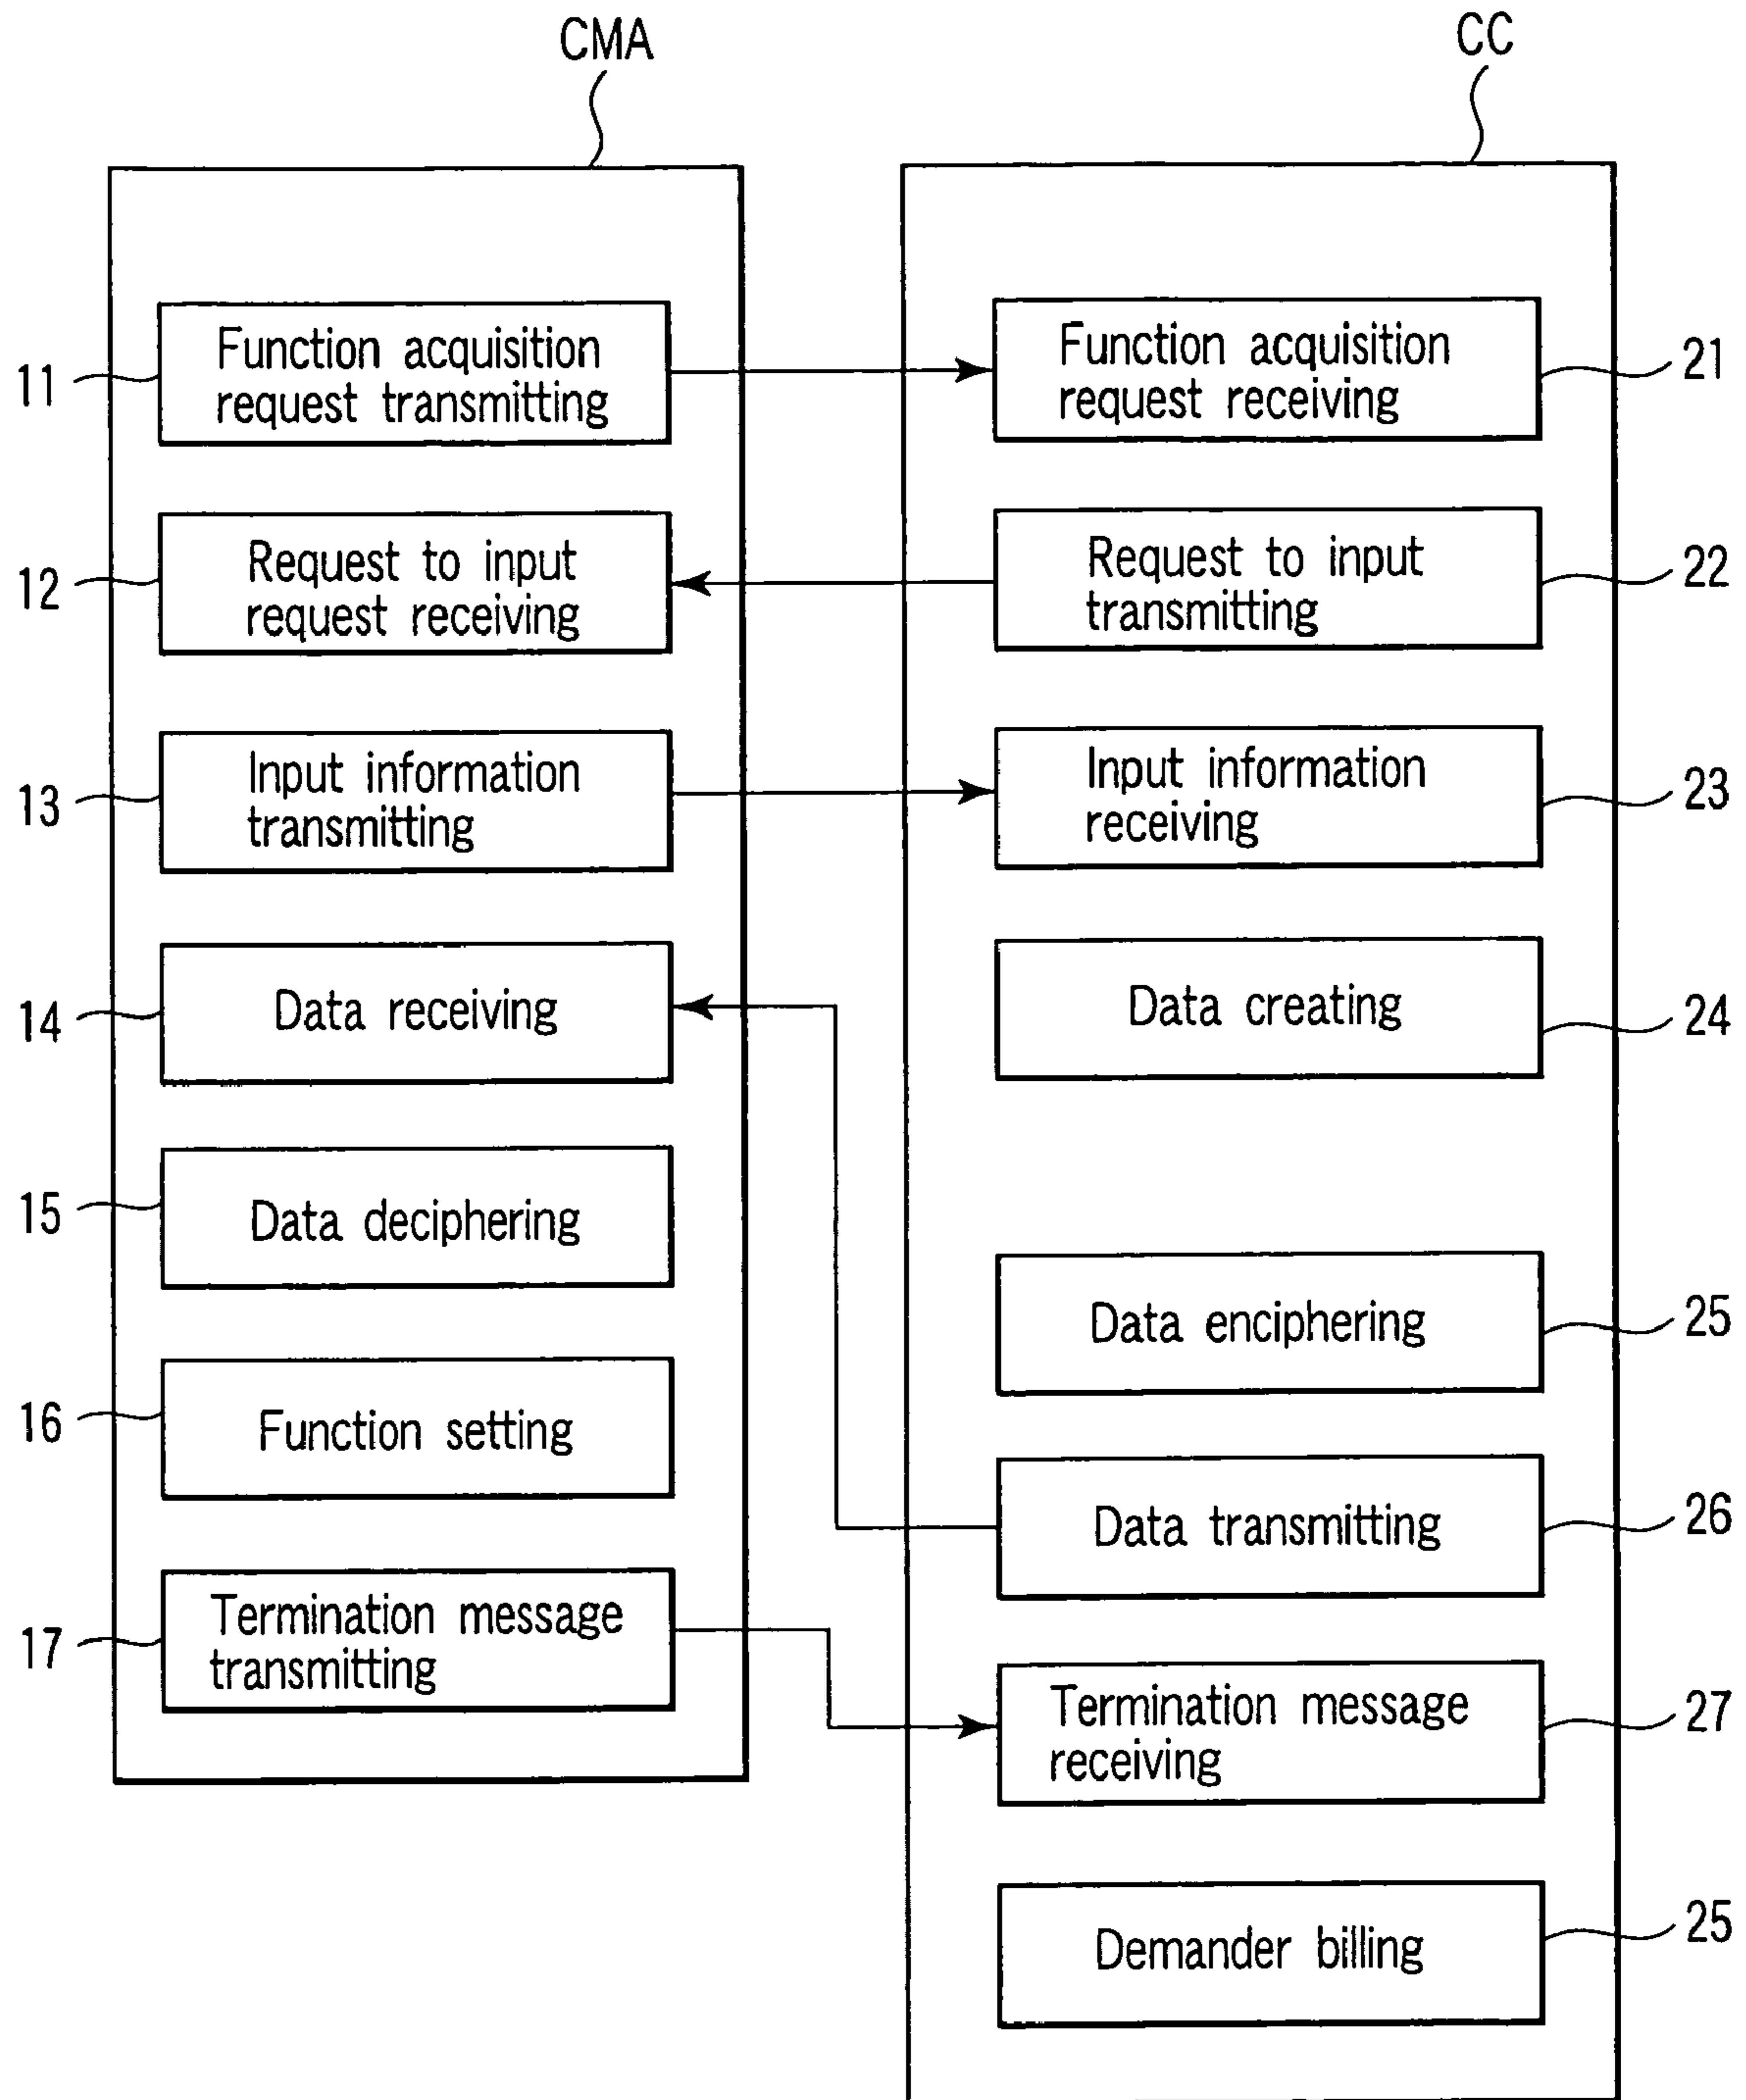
CMA

CC

11 Function acquisition request transmitting

21 Function acquisition request receiving

12 Request to input request receiving

22 Request to input transmitting

13 Input information transmitting

23 Input information receiving

14 Data receiving

24 Data creating

15 Data deciphering

25 Data enciphering

16 Function setting

26 Data transmitting

17 Termination message transmitting

27 Termination message receiving

25 Demander billing